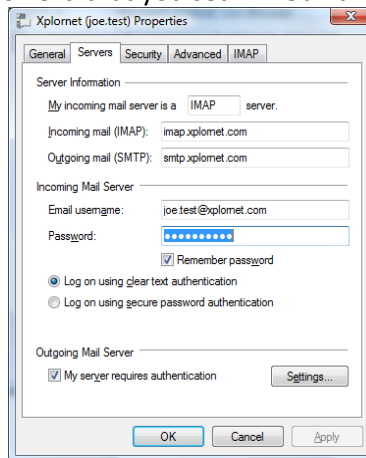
Xplornet (joe.test) Properties

General | Servers | Security | Advanced | IMAP

Server Information

My incoming mail server is a IMAP server.

Incoming mail (IMAP): imap.xplornet.com

Outgoing mail (SMTP): smtp.xplornet.com

Incoming Mail Server

Email username: joe.test@xplornet.com

Password: ••••••••••

Remember password

Log on using clear text authentication

Log on using secure password authentication

Outgoing Mail Server

My server requires authentication

Settings...

OK | Cancel | Apply